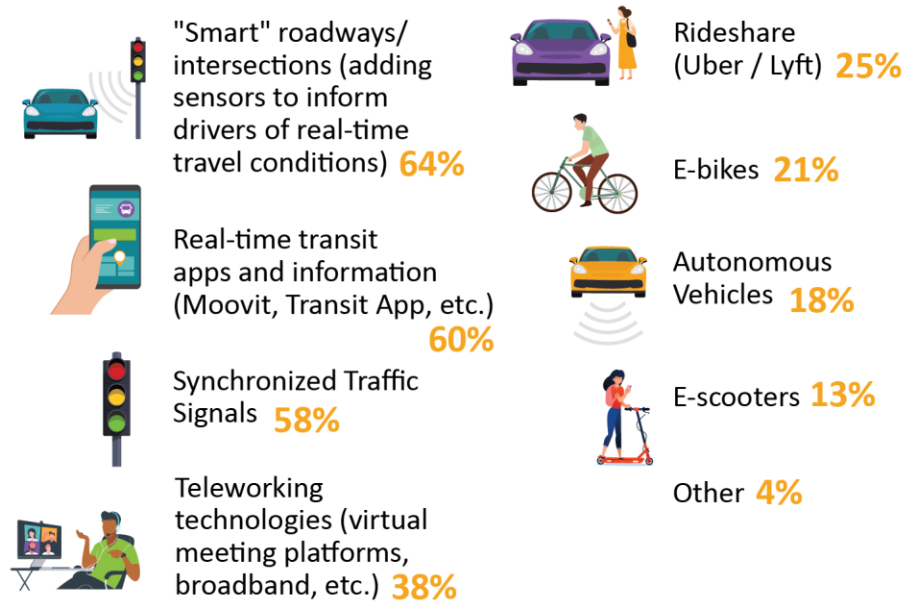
"Smart" roadways/ intersections (adding sensors to inform drivers of real-time travel conditions) 64%

Real-time transit apps and information (Moovit, Transit App, etc.) 60%

Synchronized Traffic Signals 58%

Teleworking technologies (virtual meeting platforms, broadband, etc.) 38%

Rideshare (Uber / Lyft) 25%

E-bikes 21%

Autonomous Vehicles 18%

E-scooters 13%

Other 4%